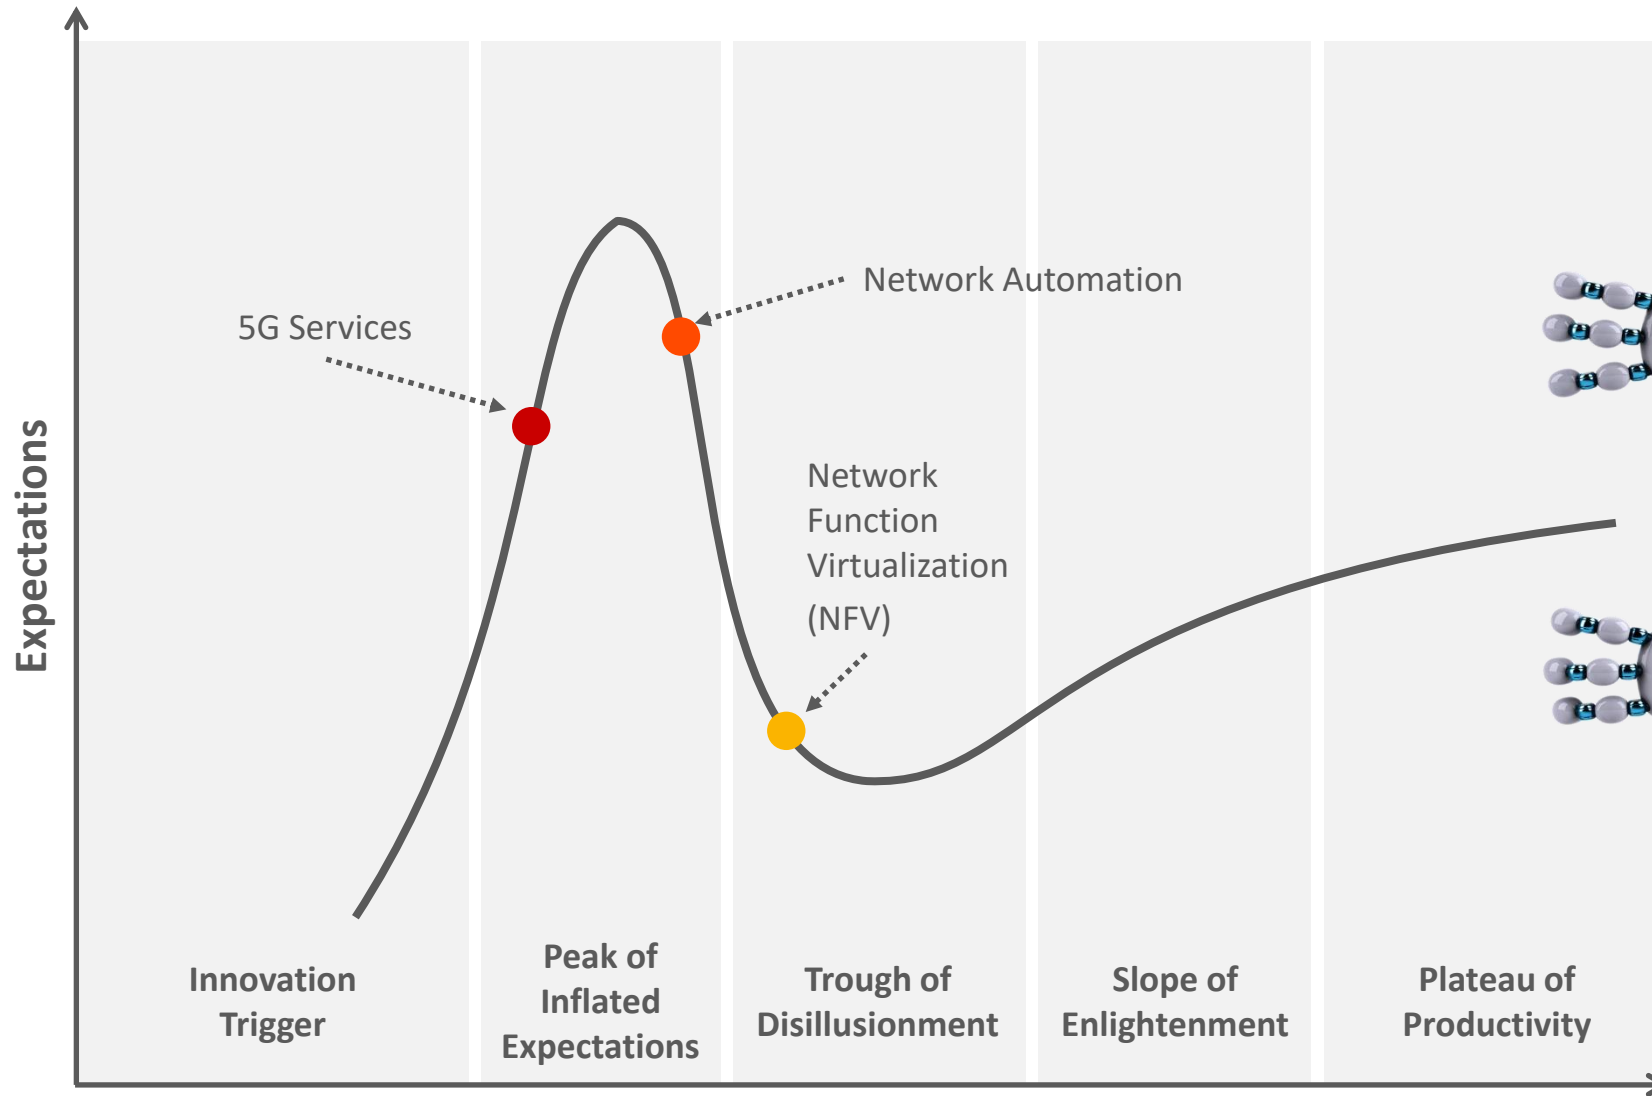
Expectations

Network Automation

5G Services

Network Function Virtualization (NFV)

Innovation Trigger

Peak of Inflated Expectations

Trough of Disillusionment

Slope of Enlightenment

Plateau of Productivity